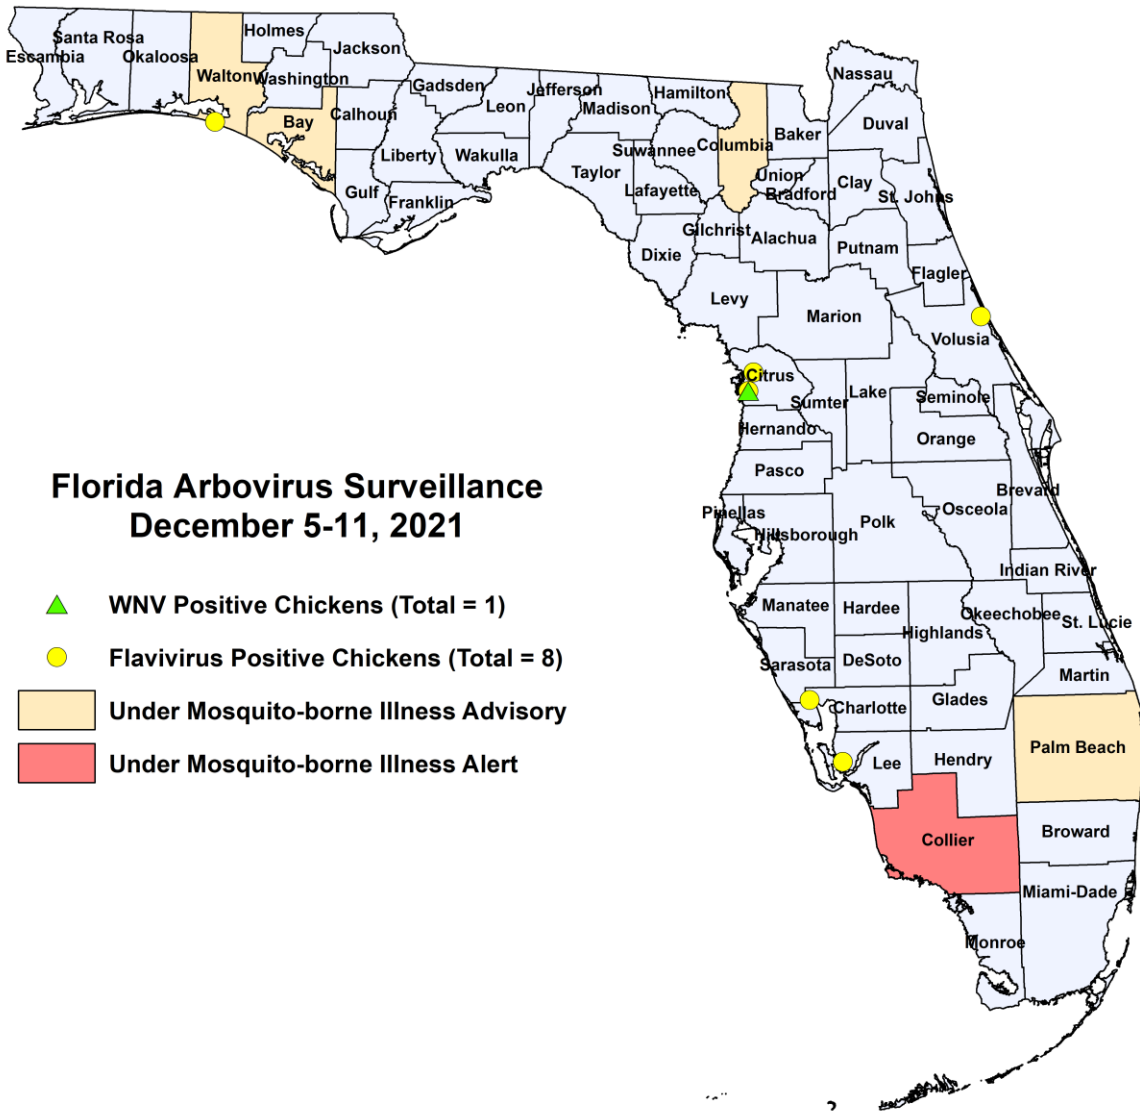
Santa Rosa
Escambia
Okaloosa
Holmes
Jackson
Walton
Washington
Bay
Calhoun
Gadsden
Leon
Jefferson
Madison
Hamilton
Nassau
Duval
Baker
Columbia
Suwannee
Taylor
Lafayette
Union
Bradford
Clay
St. Johns
Liberty
Wakulla
Gulf
Franklin
Gilchrist
Alachua
Dixie
Putnam
Flagler
Levy
Marion
Volusia
Citrus
Lake
Sumter
Seminole
Hernando
Orange
Pasco
Brevard
Pinellas
Hillsborough
Polk
Osceola
Indian River
Manatee
Hardee
Okeechobee
St. Lucie
Highlands
Sarasota
DeSoto
Martin
Charlotte
Glades
Palm Beach
Lee
Hendry
Collier
Broward
Miami-Dade
Monroe

Florida Arbovirus Surveillance
December 5-11, 2021

WNV Positive Chickens (Total = 1)
Flavivirus Positive Chickens (Total = 8)
Under Mosquito-borne Illness Advisory
Under Mosquito-borne Illness Alert